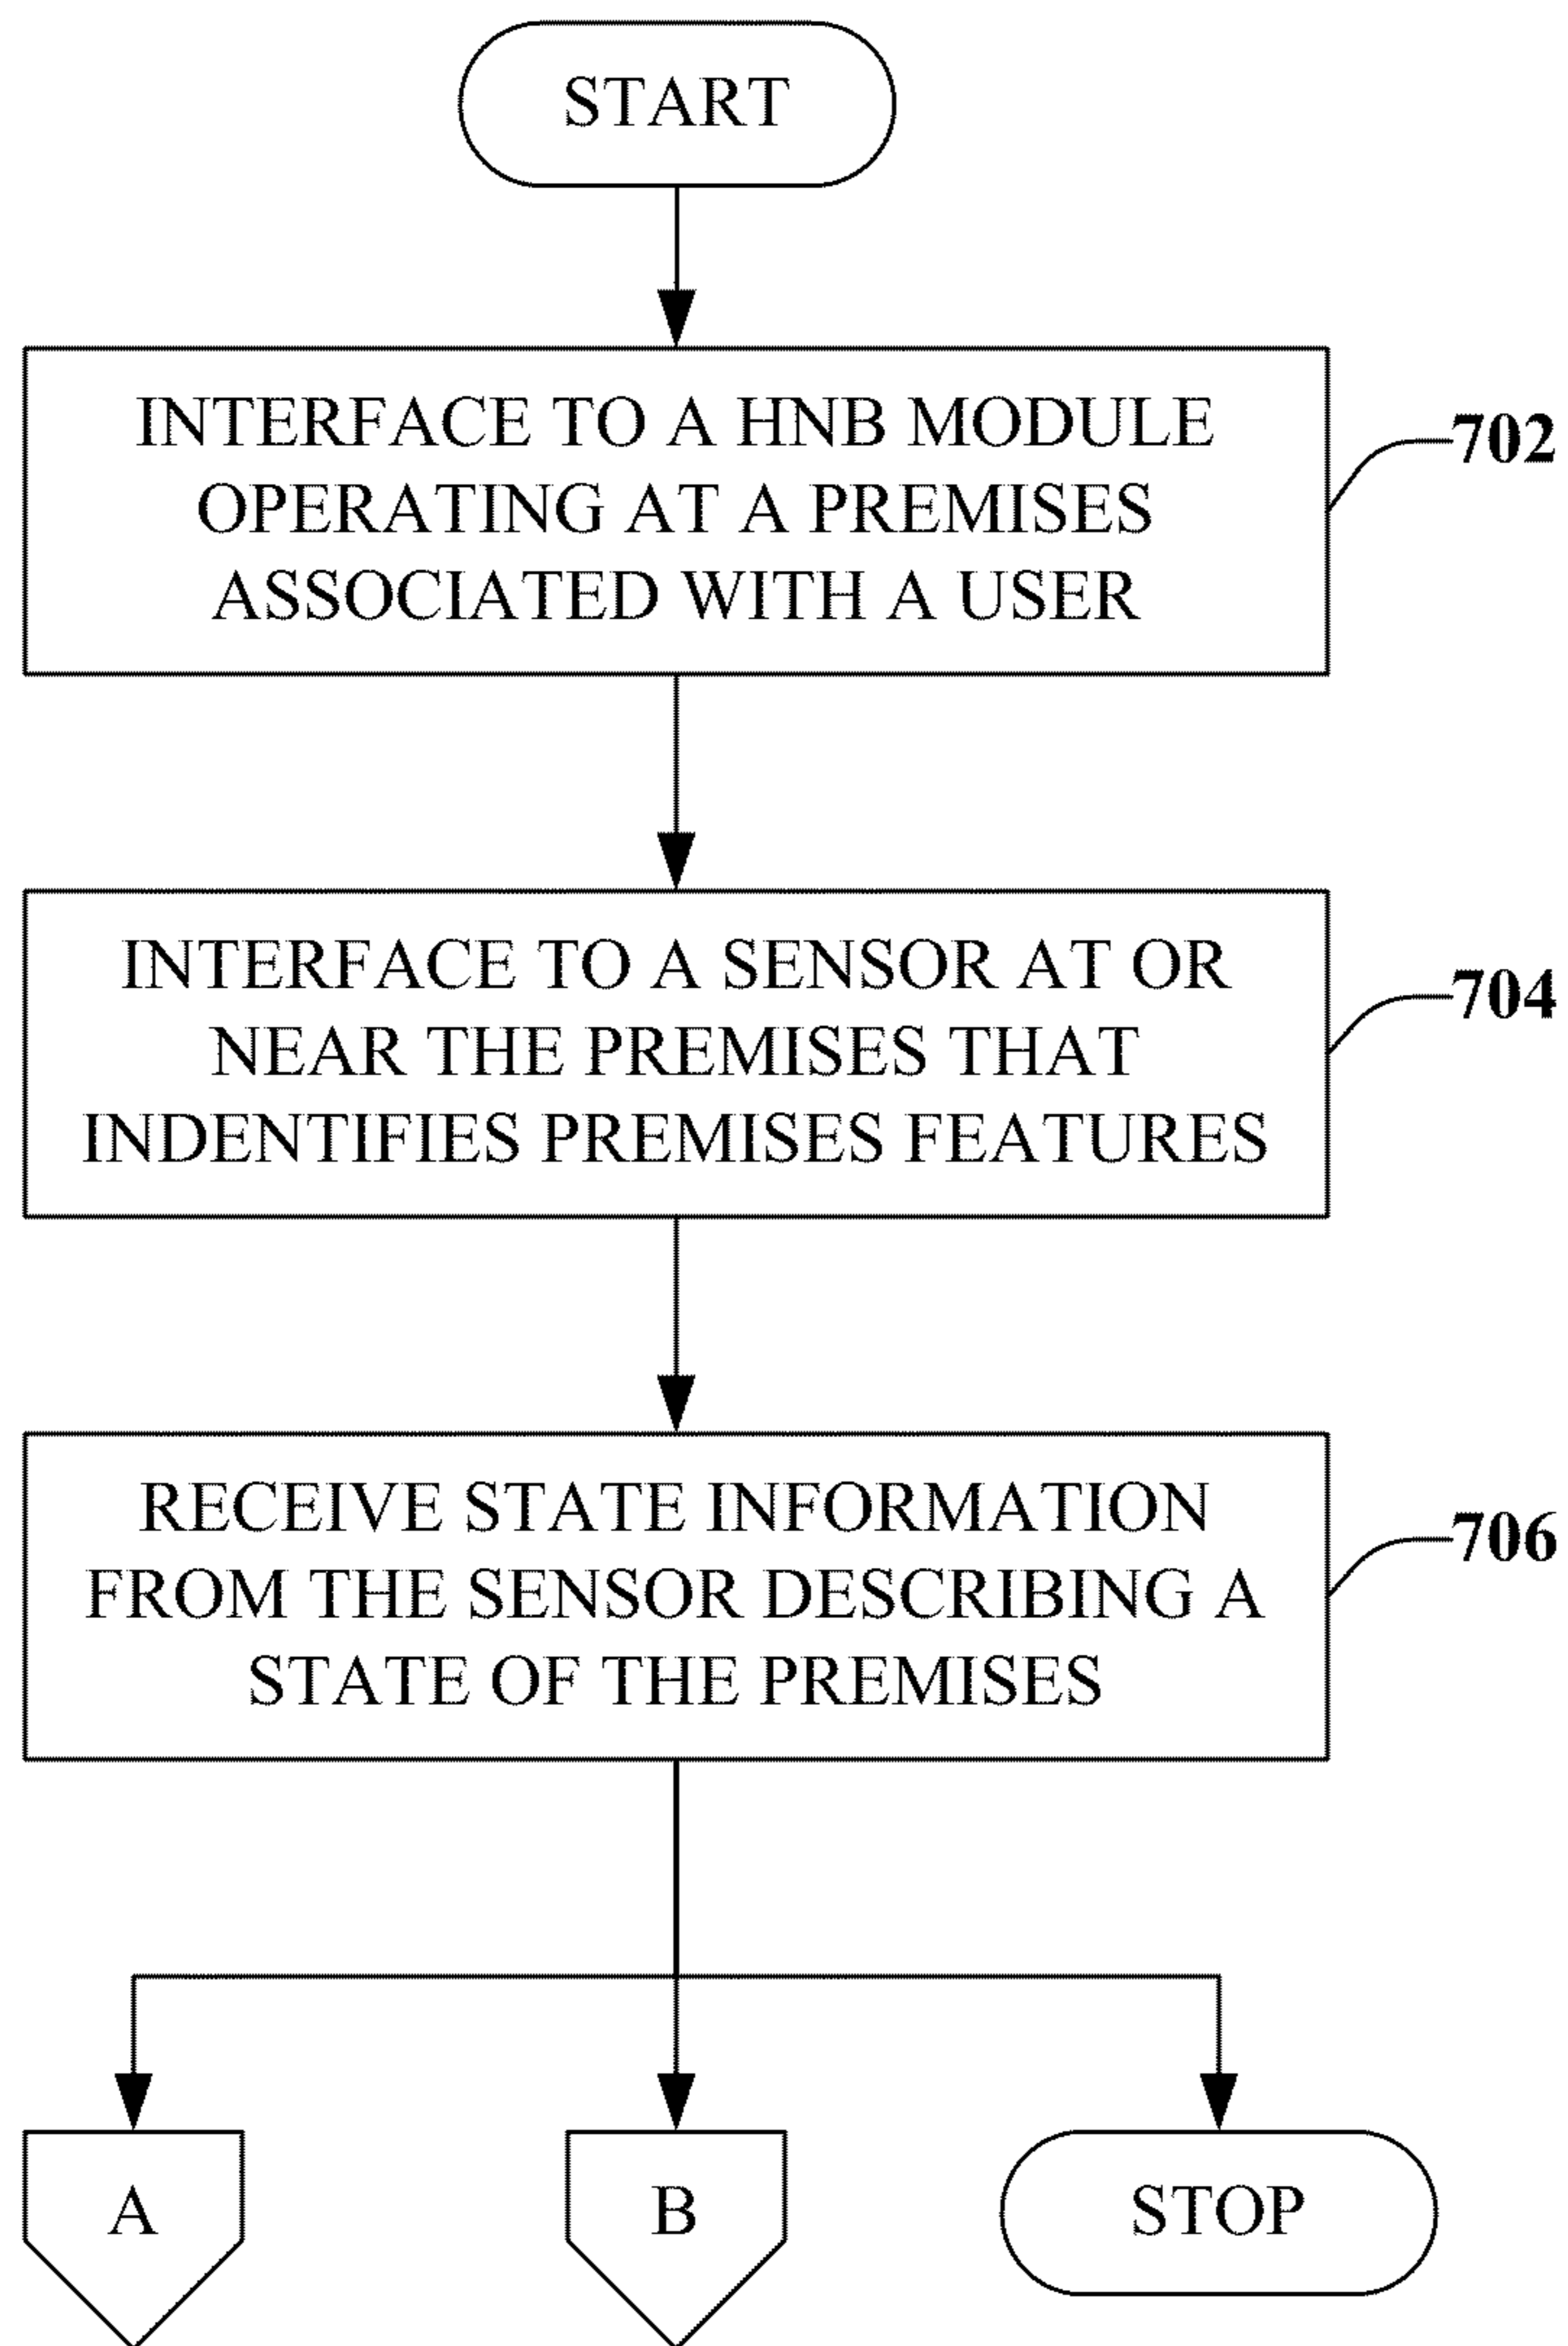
START

INTERFACE TO A HNB MODULE OPERATING AT A PREMISES ASSOCIATED WITH A USER

702

INTERFACE TO A SENSOR AT OR NEAR THE PREMISES THAT INDENTIFIES PREMISES FEATURES

704

RECEIVE STATE INFORMATION FROM THE SENSOR DESCRIBING A STATE OF THE PREMISES

706

A

B

STOP